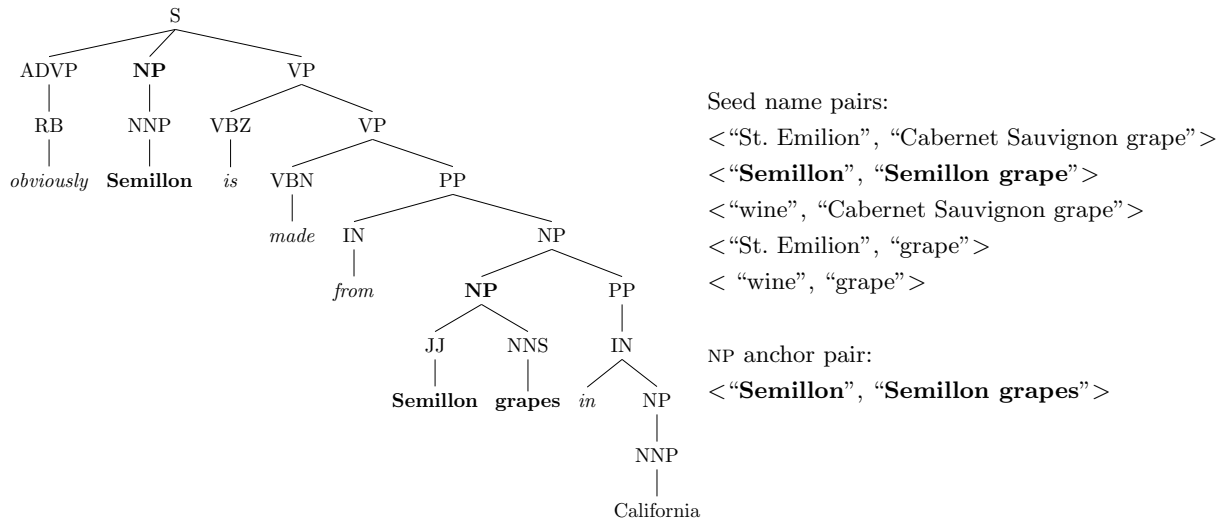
S

ADVP
RB
obviously

NP
NNP
Semillon

VP
VBZ
is

VP
VBN
made

PP
IN
from

NP

NP
JJ
Semillon
NNS
grapes

PP
IN
in
NP
NNP
California

Seed name pairs:
<“St. Emilion”, “Cabernet Sauvignon grape”>
<“Semillon”, “Semillon grape”>
<“wine”, “Cabernet Sauvignon grape”>
<“St. Emilion”, “grape”>
< “wine”, “grape”>

NP anchor pair:
<“Semillon”, “Semillon grapes”>